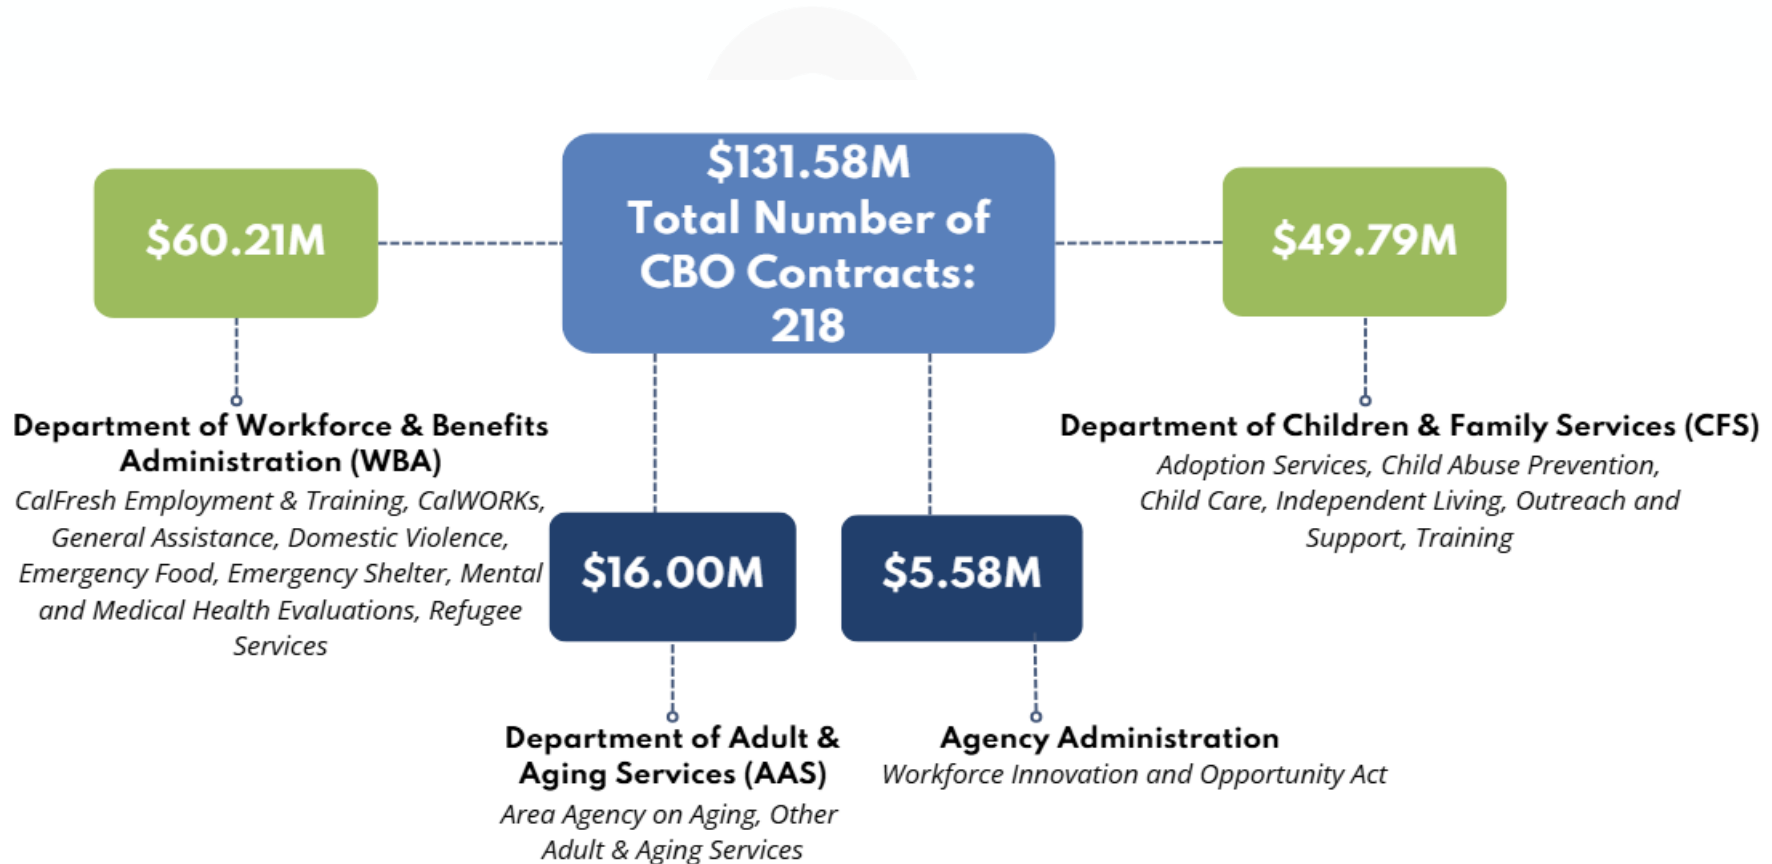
$131.58M
Total Number of CBO Contracts: 218

$60.21M

Department of Workforce & Benefits Administration (WBA)
CalFresh Employment & Training, CalWORKs, General Assistance, Domestic Violence, Emergency Food, Emergency Shelter, Mental and Medical Health Evaluations, Refugee Services

$49.79M

Department of Children & Family Services (CFS)
Adoption Services, Child Abuse Prevention, Child Care, Independent Living, Outreach and Support, Training

$16.00M

Department of Adult & Aging Services (AAS)
Area Agency on Aging, Other Adult & Aging Services

$5.58M

Agency Administration
Workforce Innovation and Opportunity Act